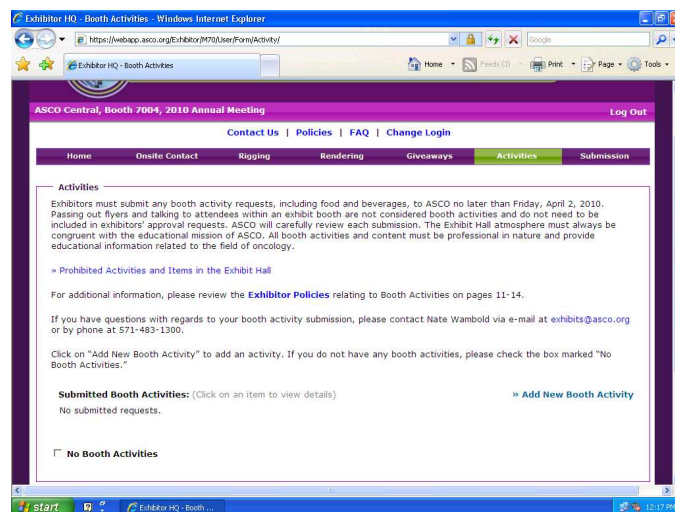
Exhibitor HQ - Booth Activities - Windows Internet Explorer

https://webapp.asco.org/Exhibitor/M70/User/Form/Activity/

Google

Exhibitor HQ - Booth Activities

Home · Feeds (J) · Print · Page · Tools

ASCO Central, Booth 7004, 2010 Annual Meeting

Log Out

Contact Us | Policies | FAQ | Change Login

| Home | Onsite Contact | Rigging | Rendering | Giveaways | Activities | Submission |
|---|---|---|---|---|---|---|

Activities

Exhibitors must submit any booth activity requests, including food and beverages, to ASCO no later than Friday, April 2, 2010. Passing out flyers and talking to attendees within an exhibit booth are not considered booth activities and do not need to be included in exhibitors' approval requests. ASCO will carefully review each submission. The Exhibit Hall atmosphere must always be congruent with the educational mission of ASCO. All booth activities and content must be professional in nature and provide educational information related to the field of oncology.

» Prohibited Activities and Items in the Exhibit Hall

For additional information, please review the Exhibitor Policies relating to Booth Activities on pages 11-14.

If you have questions with regards to your booth activity submission, please contact Nate Wambold via e-mail at exhibits@asco.org or by phone at 571-483-1300.

Click on "Add New Booth Activity" to add an activity. If you do not have any booth activities, please check the box marked "No Booth Activities."

Submitted Booth Activities: (Click on an item to view details)

» Add New Booth Activity

No submitted requests.

No Booth Activities

start

Exhibitor HQ - Booth ...

12:17 PM